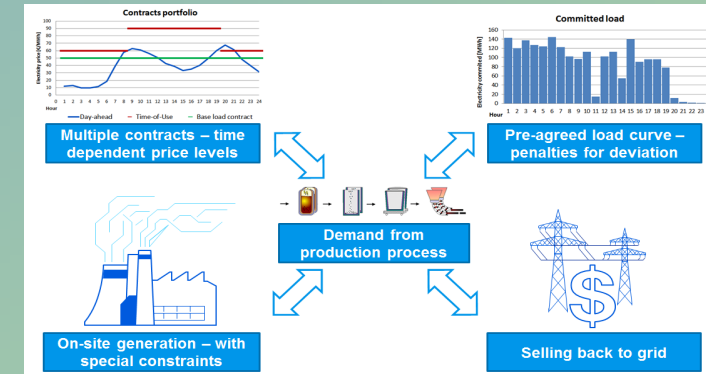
Contracts portfolio

100
90
80
70
60
50
40
30
20
10
0

Electricity price [€/MWh]

1 2 3 4 5 6 7 8 9 10 11 12 13 14 15 16 17 18 19 20 21 22 23 24
Hour

Day-ahead
Time-of-Use
Base load contract

Multiple contracts – time dependent price levels

Committed load

160
140
120
100
80
60
40
20
0

Electricity commited [MWh]

1 2 3 4 5 6 7 8 9 10 11 12 13 14 15 16 17 18 19 20 21 22 23 24
Hour

Pre-agreed load curve – penalties for deviation

Demand from production process

On-site generation – with special constraints

Selling back to grid